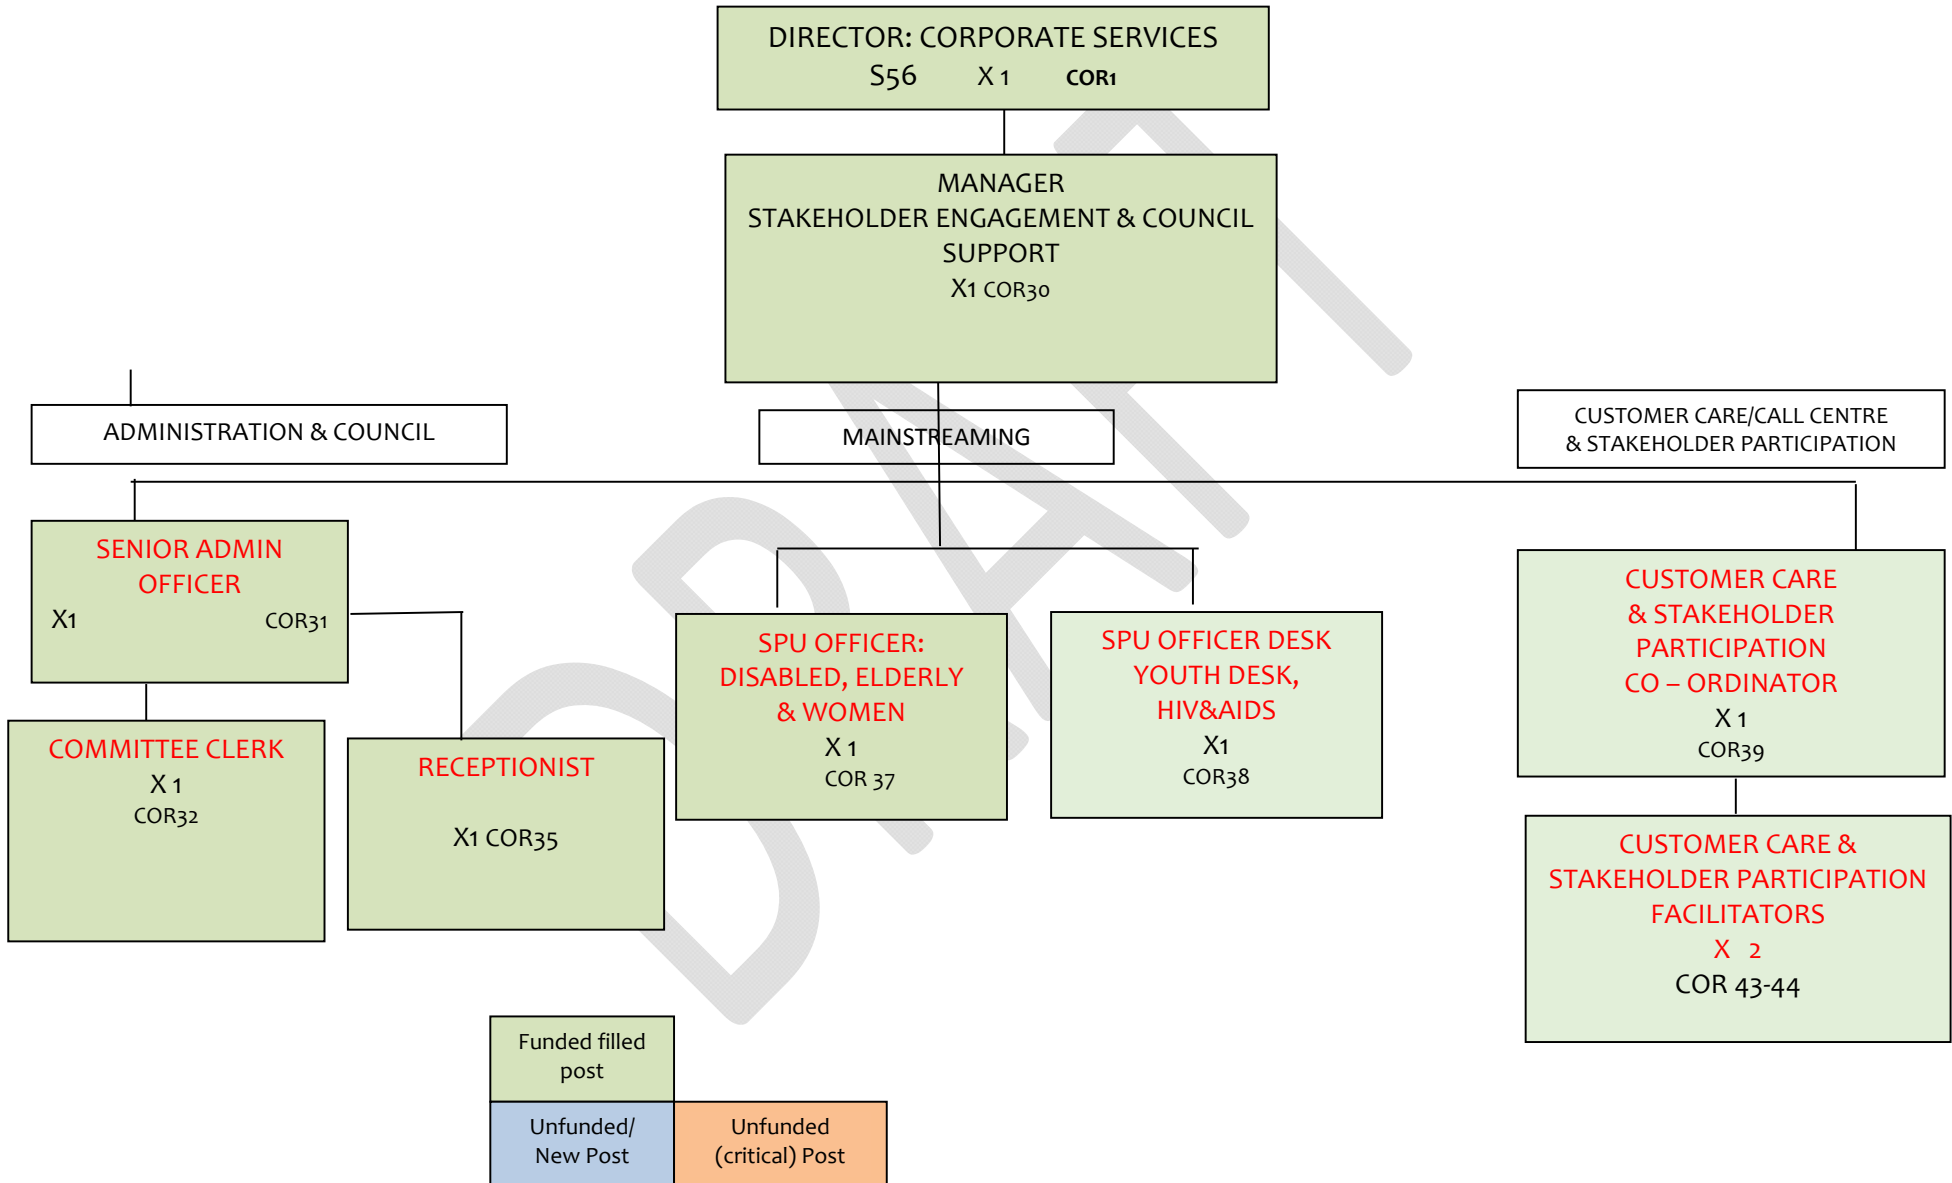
DIRECTOR: CORPORATE SERVICES
S56 X 1 COR1

MANAGER
STAKEHOLDER ENGAGEMENT & COUNCIL SUPPORT
X1 COR30

ADMINISTRATION & COUNCIL

MAINSTREAMING

CUSTOMER CARE/CALL CENTRE & STAKEHOLDER PARTICIPATION

SENIOR ADMIN OFFICER
X1 COR31

COMMITTEE CLERK
X 1
COR32

RECEPTIONIST
X1 COR35

SPU OFFICER: DISABLED, ELDERLY & WOMEN
X 1
COR 37

SPU OFFICER DESK YOUTH DESK, HIV&AIDS
X1
COR38

CUSTOMER CARE & STAKEHOLDER PARTICIPATION CO – ORDINATOR
X 1
COR39

CUSTOMER CARE & STAKEHOLDER PARTICIPATION FACILITATORS
X 2
COR 43-44

DRAFT

Funded filled post

Unfunded/ New Post

Unfunded (critical) Post